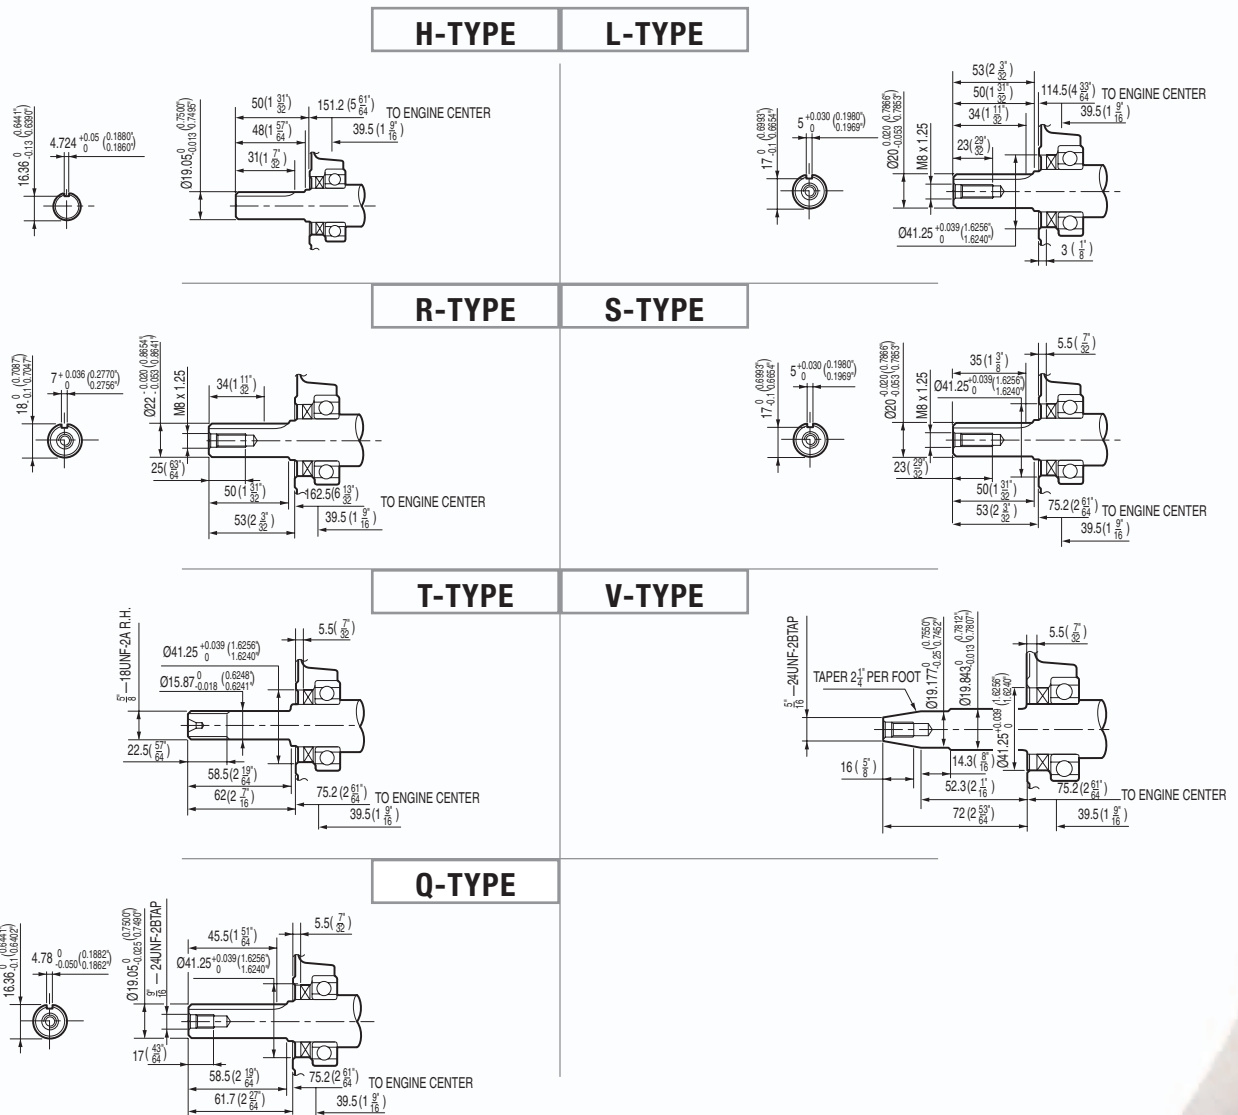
H-TYPE | L-TYPE

$16.36^{0}_{-0.13}$ $(^{0.6441"}_{0.6390"})$
$4.724^{+0.05}_{0}$ $(^{0.1880"}_{0.1860"})$
$Ø19.05^{0}_{-0.013}$ $(^{0.7500"}_{0.7495"})$
$50(1\frac{31}{32}")$
$48(1\frac{57}{64}")$
$31(1\frac{7}{32}")$
$151.2(5\frac{61}{64}")$ TO ENGINE CENTER
$39.5(1\frac{9}{16}")$

$17^{0}_{-0.11}$ $(^{0.6693"}_{0.6654"})$
$5^{+0.030}_{0}$ $(^{0.1980"}_{0.1969"})$
$Ø20^{-0.020}_{-0.053}$ $(^{0.7866"}_{0.7853"})$
M8 x 1.25
$53(2\frac{3}{32}")$
$50(1\frac{31}{32}")$
$34(1\frac{11}{32}")$
$23(\frac{29}{32}")$
$114.5(4\frac{33}{64}")$ TO ENGINE CENTER
$39.5(1\frac{9}{16}")$
$Ø41.25^{+0.039}_{0}$ $(^{1.6256"}_{1.6240"})$
$3(\frac{1}{8}")$

R-TYPE | S-TYPE

$18^{0}_{-0.1}$ $(^{0.7087"}_{0.7047"})$
$7^{+0.036}_{0}$ $(^{0.2770"}_{0.2756"})$
$Ø22^{-0.020}_{-0.053}$ $(^{0.8654"}_{0.8641"})$
M8 x 1.25
$34(1\frac{11}{32}")$
$25(\frac{63}{64}")$
$50(1\frac{31}{32}")$
$162.5(6\frac{13}{32}")$ TO ENGINE CENTER
$53(2\frac{3}{32}")$
$39.5(1\frac{9}{16}")$

$17^{0}_{-0.1}$ $(^{0.6693"}_{0.6654"})$
$5^{+0.030}_{0}$ $(^{0.1980"}_{0.1969"})$
$Ø20^{-0.020}_{-0.053}$ $(^{0.7866"}_{0.7853"})$
M8 x 1.25
$35(1\frac{3}{8}")$
$Ø41.25^{+0.039}_{0}$ $(^{1.6256"}_{1.6240"})$
$5.5(\frac{7}{32}")$
$23(\frac{29}{32}")$
$50(1\frac{31}{32}")$
$53(2\frac{3}{32}")$
$75.2(2\frac{61}{64}")$ TO ENGINE CENTER
$39.5(1\frac{9}{16}")$

T-TYPE | V-TYPE

$\frac{5}{8}"$ —18UNF-2A R.H.
$Ø41.25^{+0.039}_{0}$ $(^{1.6256"}_{1.6240"})$
$Ø15.87^{0}_{-0.018}$ $(^{0.6248"}_{0.6241"})$
$5.5(\frac{7}{32}")$
$22.5(\frac{57}{64}")$
$58.5(2\frac{19}{64}")$
$62(2\frac{7}{16}")$
$75.2(2\frac{61}{64}")$ TO ENGINE CENTER
$39.5(1\frac{9}{16}")$

$\frac{5}{16}"$ —24UNF-2BTAP
TAPER $2\frac{1}{4}"$ PER FOOT
$Ø19.177^{0}_{-0.25}$ $(^{0.7550"}_{0.7452"})$
$Ø19.843^{0}_{-0.013}$ $(^{0.7812"}_{0.7807"})$
$Ø41.25^{+0.039}_{0}$ $(^{1.6256"}_{1.6240"})$
$5.5(\frac{7}{32}")$
$16(\frac{5}{8}")$
$14.3(\frac{9}{16}")$
$52.3(2\frac{1}{16}")$
$72(2\frac{53}{64}")$
$75.2(2\frac{61}{64}")$ TO ENGINE CENTER
$39.5(1\frac{9}{16}")$

Q-TYPE

$16.36^{0}_{-0.1}$ $(^{0.6441"}_{0.6402"})$
$4.78^{0}_{-0.050}$ $(^{0.1882"}_{0.1862"})$
$Ø19.05^{0}_{-0.025}$ $(^{0.7500"}_{0.7490"})$
$\frac{3}{16}"$ —24UNF-2BTAP
$45.5(1\frac{51}{64}")$
$Ø41.25^{+0.039}_{0}$ $(^{1.6256"}_{1.6240"})$
$5.5(\frac{7}{32}")$
$17(\frac{43}{64}")$
$58.5(2\frac{19}{64}")$
$61.7(2\frac{27}{64}")$
$75.2(2\frac{61}{64}")$ TO ENGINE CENTER
$39.5(1\frac{9}{16}")$